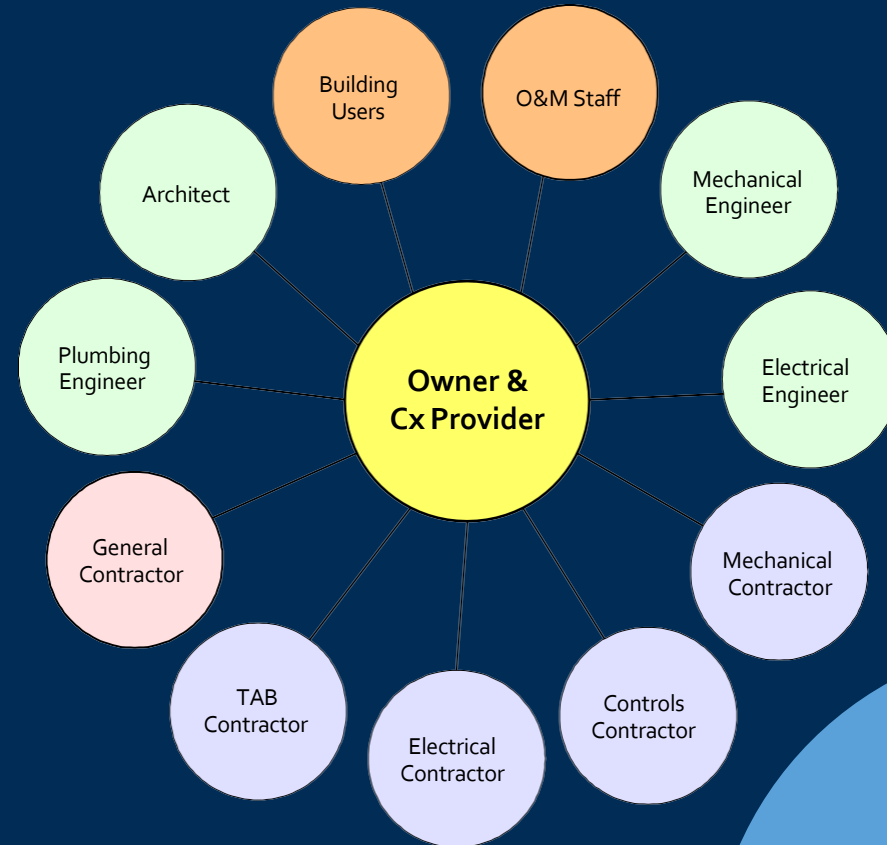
Building Users

O&M Staff

Architect

Mechanical Engineer

Plumbing Engineer

Owner & Cx Provider

Electrical Engineer

General Contractor

Mechanical Contractor

TAB Contractor

Electrical Contractor

Controls Contractor